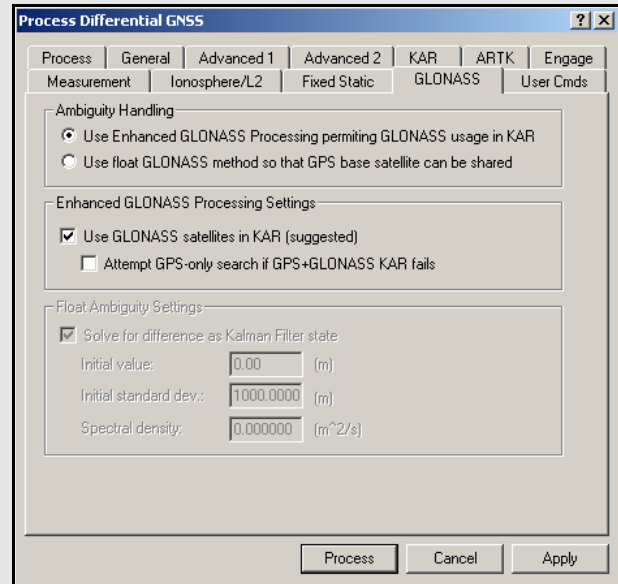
Process Differential GNSS

?
X

Process | General | Advanced 1 | Advanced 2 | KAR | ARTK | Engage
Measurement | Ionosphere/L2 | Fixed Static | GLONASS | User Cmds

Ambiguity Handling
Use Enhanced GLONASS Processing permiting GLONASS usage in KAR
Use float GLONASS method so that GPS base satellite can be shared

Enhanced GLONASS Processing Settings
Use GLONASS satellites in KAR (suggested)
Attempt GPS-only search if GPS+GLONASS KAR fails

Float Ambiguity Settings
Solve for difference as Kalman Filter state
Initial value: 0.00 (m)
Initial standard dev.: 1000.0000 (m)
Spectral density: 0.000000 (m^2/s)

Process
Cancel
Apply